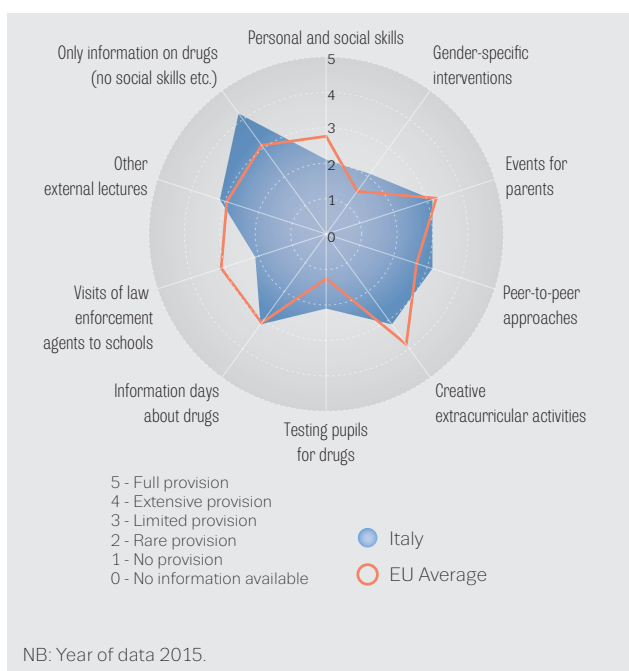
Personal and social skills

Gender-specific interventions

Events for parents

Peer-to-peer approaches

Creative extracurricular activities

Testing pupils for drugs

Information days about drugs

Visits of law enforcement agents to schools

Other external lectures

Only information on drugs (no social skills etc.)

5
4
3
2
1
0

5 - Full provision
4 - Extensive provision
3 - Limited provision
2 - Rare provision
1 - No provision
0 - No information available

Italy

EU Average

NB: Year of data 2015.